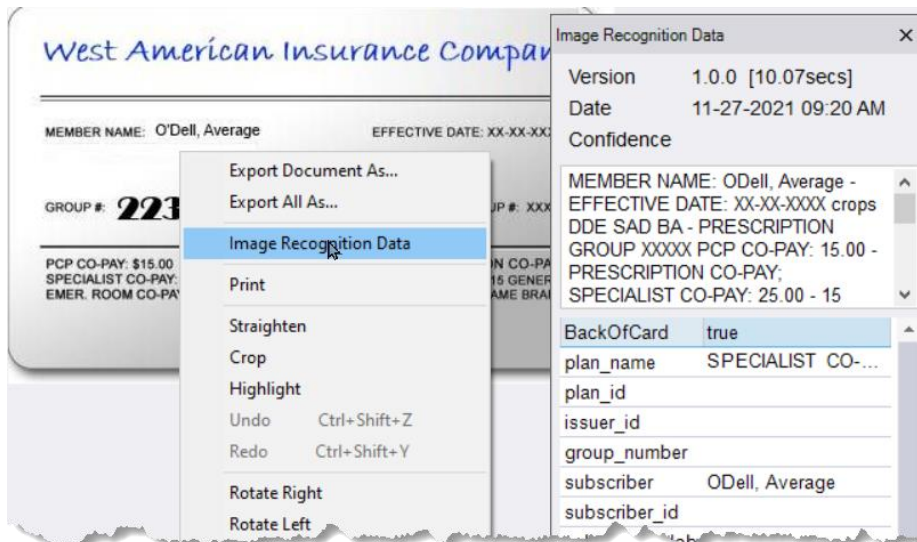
West American Insurance Compan

MEMBER NAME: O'Dell, Average

EFFECTIVE DATE: XX-XX-XX

GROUP #: 223

P #: XXX

PCP CO-PAY: $15.00
SPECIALIST CO-PAY:
EMER. ROOM CO-PA

N CO-PA
15 GENER
AME BRA

Export Document As...
Export All As...
Image Recognition Data
Print
Straighten
Crop
Highlight
Undo Ctrl+Shift+Z
Redo Ctrl+Shift+Y
Rotate Right
Rotate Left

Image Recognition Data ×

Version 1.0.0 [10.07secs]
Date 11-27-2021 09:20 AM
Confidence

MEMBER NAME: ODell, Average - EFFECTIVE DATE: XX-XX-XXXX crops DDE SAD BA - PRESCRIPTION GROUP XXXXX PCP CO-PAY: 15.00 - PRESCRIPTION CO-PAY; SPECIALIST CO-PAY: 25.00 - 15

| | |
|---|---|
| BackOfCard | true |
| plan_name | SPECIALIST CO-... |
| plan_id | |
| issuer_id | |
| group_number | |
| subscriber | ODell, Average |
| subscriber_id | |